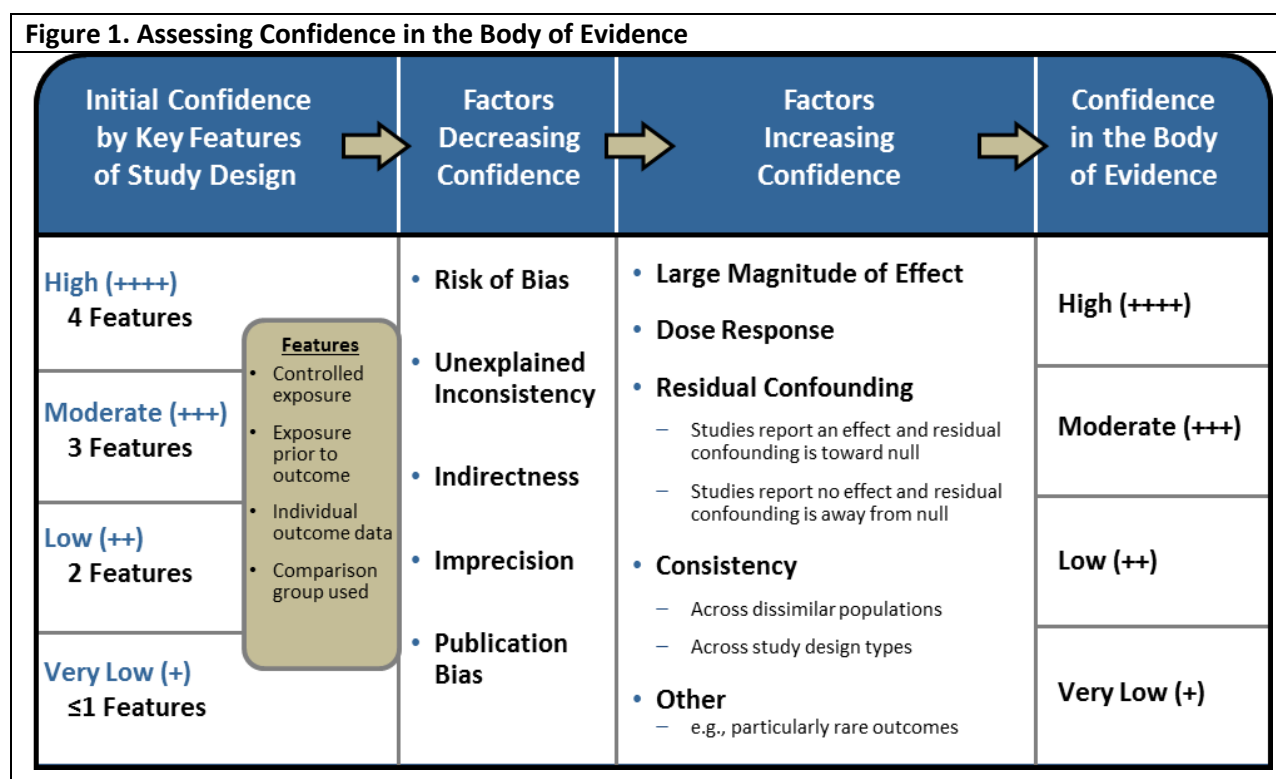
Figure 1. Assessing Confidence in the Body of Evidence

| Initial Confidence by Key Features of Study Design | Factors Decreasing Confidence | Factors Increasing Confidence | Confidence in the Body of Evidence |
|---|---|---|---|
| High (++++) 4 Features | • Risk of Bias | • Large Magnitude of Effect | High (++++) |
| Moderate (+++) 3 Features | • Unexplained Inconsistency | • Dose Response | Moderate (+++) |
| Low (++) 2 Features | • Indirectness | • Residual Confounding – Studies report an effect and residual confounding is toward null – Studies report no effect and residual confounding is away from null | Low (++) |
| Very Low (+) ≤1 Features | • Imprecision | • Consistency – Across dissimilar populations – Across study design types | Very Low (+) |
| | • Publication Bias | • Other – e.g., particularly rare outcomes | |

Features
• Controlled exposure
• Exposure prior to outcome
• Individual outcome data
• Comparison group used